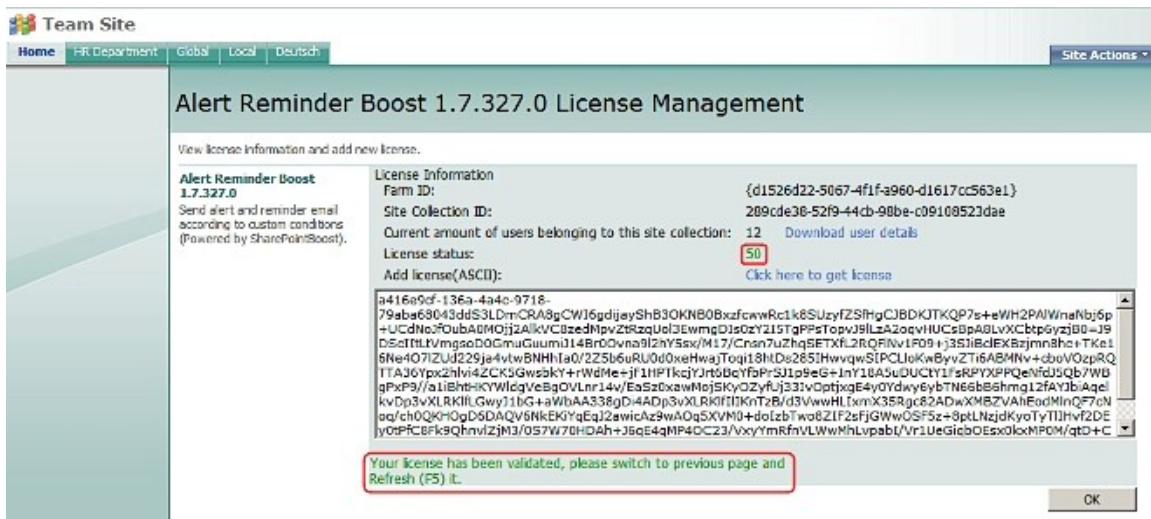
Team Site

Home | HR Department | Global | Local | Deutsch

Site Actions

Alert Reminder Boost 1.7.327.0 License Management

View license information and add new license.

Alert Reminder Boost 1.7.327.0

Send alert and reminder email according to custom conditions (Powered by SharePointBoost).

License Information

Farm ID: {d1526d22-5067-4f1f-a960-d1617cc563e1}

Site Collection ID: 289cde38-52f9-44cb-98be-c09108523dae

Current amount of users belonging to this site collection: 12 Download user details

License status: 50

Add license(ASCII): Click here to get license

a416e9cf-136a-4a4c-9718-79aba68043ddS3LDmCRA8gCWI6gdijaySh83OKNB0BxzfcwwRc1k8SUzyfZSfHgCJBDKJTKQP7s+eWH2PAlWnaNbj6p+UCdNoJfOubA0MOjj2AlkVC8zedMpvZtRzqUol3EwmgDJs0zY2I5TgPPsTopvJ9lLzA2oqvHUCsBpA8LvXCbtpGyzjB0=J9DScITtLtVmgsoD0GmuGuumi14Br0Ovna9l2hY5sx/M17/Cnsn7uZhqSETXfL2RQFlNv1F09+j3SIiBclEXBzjmn8hc+TKe16Ne4O7IZUd229ja4vtwBNHhIa0/2Z5b6uRU0d0xeHwajToqi18hDs285IHwvqwSIPCLIoKwByvZTi6ABMNv+cboVOzpRQTTA36Ypx2hlvi4ZCK5GwsbkY+rWdMe+jF1HPTkcjYJrt6BqYfbPrSJ1p9eG+1nY18A5uDUCtY1FsRPYXPPQeNfdJ5Qb7WBgPxP9//a1iBhtHKYWldqVeBgOVLnr14v/EaSz0xawMojSKyOZyfUj33IvOptjxgE4y0Ydwy6ybTN66bB6hmg12fAYJbiAqelkvDp3vXLRKlflGwyJ1bG+aWbAA338gDi4ADp3vXLRKlflIKnTzB/d3VwwHL[xmX35Rgc82ADwXMBZVAhEodMlnQF7cNoq/ch0QKHOgD6DAQV6NkEKiYqEqJ2awicAz9wAOq5XVM0+do[zbTwo8ZIF2sfjGWwOSF5z+8ptLNzjdKyoTyTIJHvf2DEy0tPfC8Fk9QhnvlZjM3/0S7W70HDAh+J6qE4qMP4OC23/VxyYmRfnVLWwMhLvpabI/Vr1UeGiqbOEsx0kxMP0M/qtD+C

Your license has been validated, please switch to previous page and Refresh (F5) it.

OK